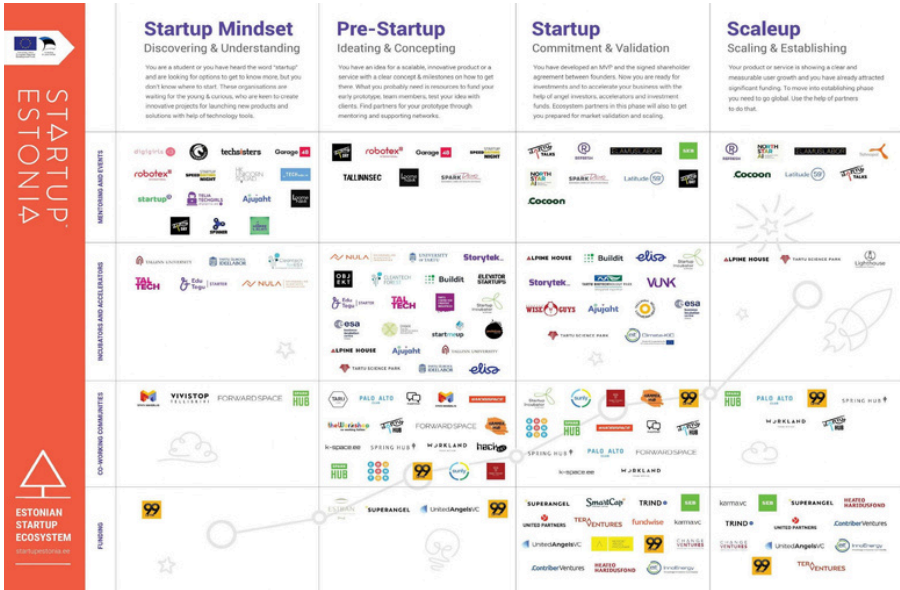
STARTUP ESTONIA

ESTONIAN STARTUP ECOSYSTEM
startupestonia.ee

Startup Mindset
Discovering & Understanding

You are a student or you have heard the word "startup" and are looking for options to get to know more, but you don't know where to start. These organisations are waiting for the young & curious, who are keen to create innovative projects for launching new products and solutions with help of technology tools.

Pre-Startup
Ideating & Concepting

You have an idea for a scalable, innovative product or a service with a clear concept & milestones on how to get there. What you probably need is resources to fund your early prototype, team members, test your idea with clients. Find partners for your prototype through mentoring and supporting networks.

Startup
Commitment & Validation

You have developed an MVP and the signed shareholder agreement between founders. Now you are ready for investments and to accelerate your business with the help of angel investors, accelerators and investment funds. Ecosystem partners in this phase will also to get you prepared for market validation and scaling.

Scaleup
Scaling & Establishing

Your product or service is showing a clear and measurable user growth and you have already attracted significant funding. To move into establishing phase you need to go global. Use the help of partners to do that.

MENTORING AND EVENTS

digigirls robotex techsisters Garage48 startup TalTech Ajujaht

robotex Garage48 TALLINNSEC SPARK

Cocoon NORTH STAR Latitude59 SEB

Cocoon NORTH STAR Latitude59 TALKS

INCUBATORS AND ACCELERATORS

TALLINN UNIVERSITY TALTECH Edu Tegu NULA

NULA UNIVERSITY OF TARTU Storytek OBJEKT Buildit ELEVATOR STARTUPS Edu Tegu TALTECH esa startmeup ALPINE HOUSE Ajujaht TALLINN UNIVERSITY TARTU SCIENCE PARK elisa

ALPINE HOUSE Buildit elisa Storytek VUNK WISEGUYS Ajujaht esa TARTU SCIENCE PARK

ALPINE HOUSE TARTU SCIENCE PARK Lighthouse

CO-WORKING COMMUNITIES

VIVISTOP FORWARDSPACE HUB

PALO ALTO FORWARDSPACE k-space.ee SPRING HUB WORKLAND hack HUB 99

HUB PALO ALTO SPRING HUB k-space.ee FORWARDSPACE WORKLAND 99

HUB PALO ALTO 99 SPRING HUB WORKLAND

FUNDING

99

ESTBAN SUPERANGEL UnitedAngelsVC 99

SUPERANGEL SmartCap TRIND SEB UNITED PARTNERS TERA VENTURES fundwise karma.vc UnitedAngelsVC 99 CHANGE VENTURES ContriberVentures HEATEO HARIDUSFOND InnoEnergy

karma.vc SEB SUPERANGEL HEATEO HARIDUSFOND TRIND UNITED PARTNERS ContriberVentures CHANGE VENTURES UnitedAngelsVC InnoEnergy 99 TERA VENTURES